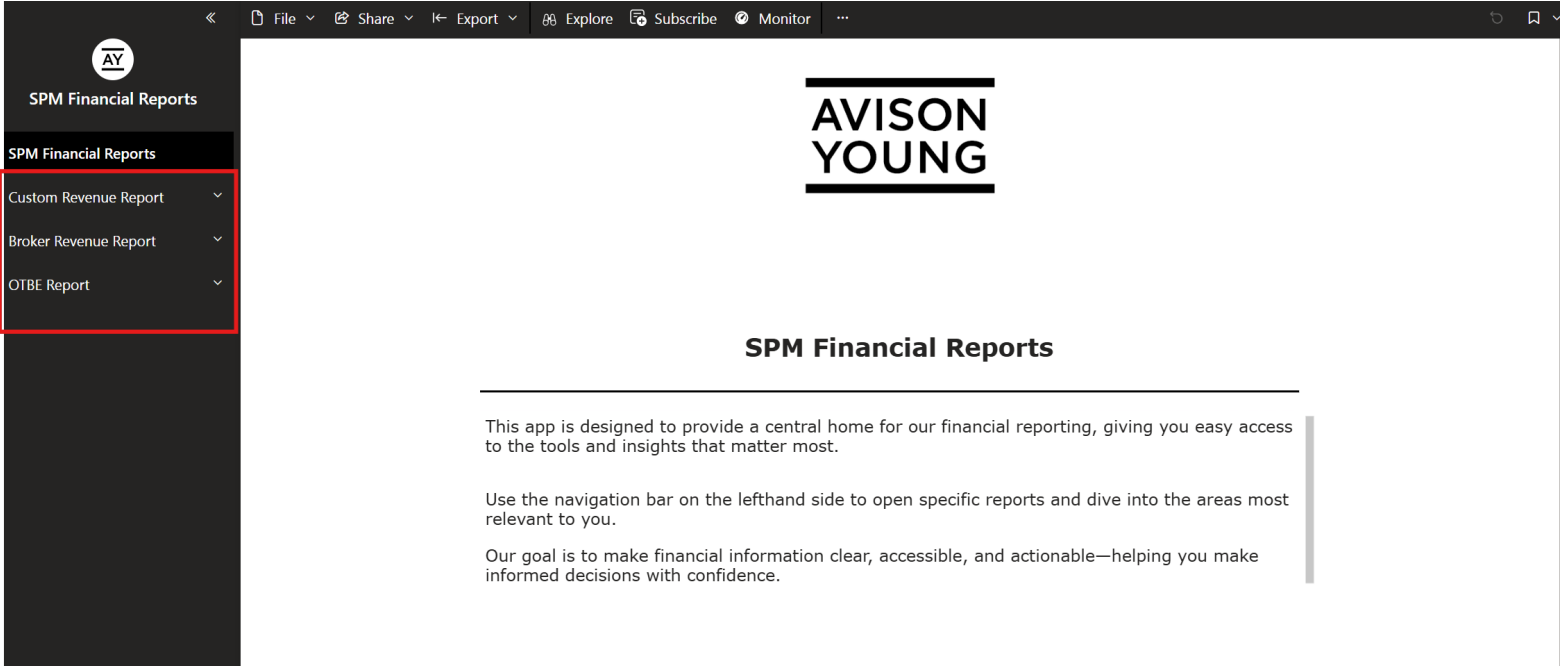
«

File Share Export Explore Subscribe Monitor ...

AY

SPM Financial Reports

SPM Financial Reports

Custom Revenue Report

Broker Revenue Report

OTBE Report

AVISON YOUNG

SPM Financial Reports

This app is designed to provide a central home for our financial reporting, giving you easy access to the tools and insights that matter most.

Use the navigation bar on the lefthand side to open specific reports and dive into the areas most relevant to you.

Our goal is to make financial information clear, accessible, and actionable—helping you make informed decisions with confidence.